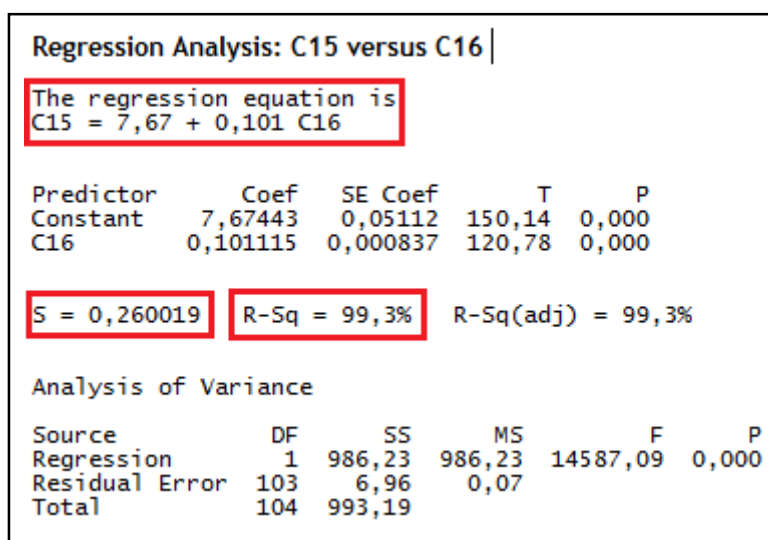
Regression Analysis: C15 versus C16

The regression equation is
C15 = 7,67 + 0,101 C16

| Predictor | Coef | SE Coef | T | P |
|---|---|---|---|---|
| Constant | 7,67443 | 0,05112 | 150,14 | 0,000 |
| C16 | 0,101115 | 0,000837 | 120,78 | 0,000 |

S = 0,260019   R-Sq = 99,3%   R-Sq(adj) = 99,3%

Analysis of Variance

| Source | DF | SS | MS | F | P |
|---|---|---|---|---|---|
| Regression | 1 | 986,23 | 986,23 | 14587,09 | 0,000 |
| Residual Error | 103 | 6,96 | 0,07 | | |
| Total | 104 | 993,19 | | | |